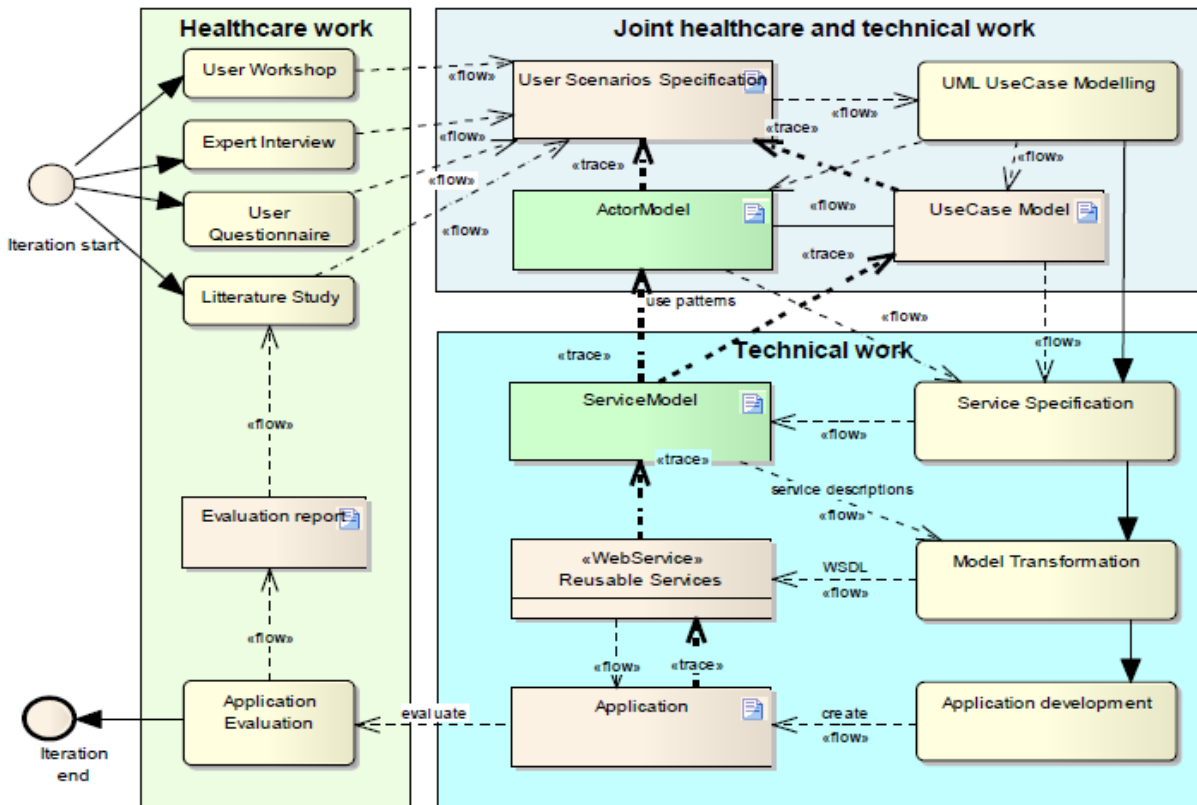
Healthcare work

Joint healthcare and technical work

Technical work

Iteration start

User Workshop

Expert Interview

User Questionnaire

Litterature Study

Evaluation report

Application Evaluation

Iteration end

«flow»

«flow»

«flow»

«flow»

«flow»

«flow»

User Scenarios Specification

UML UseCase Modelling

«flow»

«trace»

«trace»

ActorModel

«flow»

UseCase Model

«flow»

«trace»

use patterns

«flow»

«trace»

«flow»

ServiceModel

Service Specification

«flow»

«trace»

service descriptions

«flow»

«WebService»
Reusable Services

Model Transformation

WSDL

«flow»

«flow»

«trace»

Application

Application development

evaluate

create

«flow»